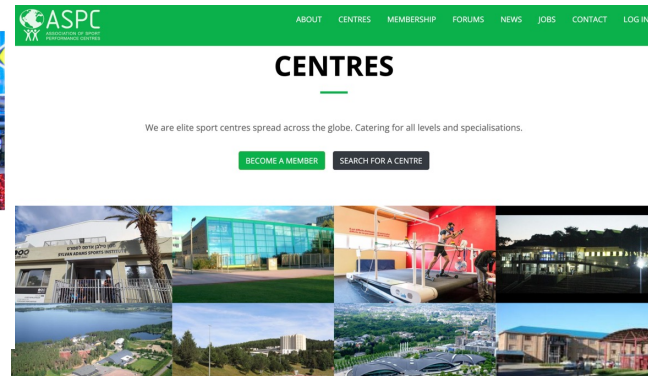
ASPC
ASSOCIATION OF SPORT PERFORMANCE CENTRES

ABOUT CENTRES MEMBERSHIP FORUMS NEWS JOBS CONTACT LOG IN

CENTRES

We are elite sport centres spread across the globe. Catering for all levels and specialisations.

BECOME A MEMBER SEARCH FOR A CENTRE

SYLVAN ADAMS SPORTS INSTITUTE